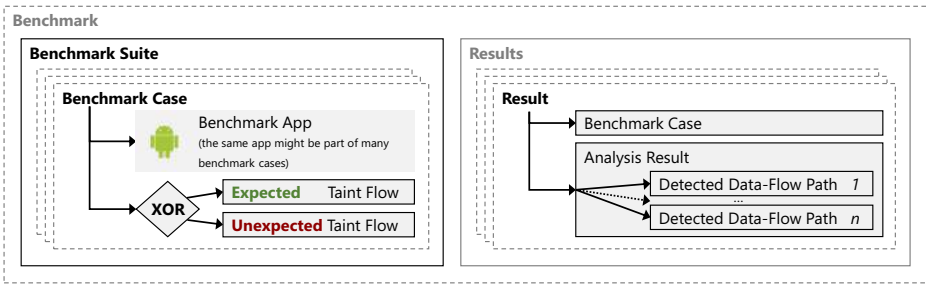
Benchmark

Benchmark Suite

Benchmark Case

Benchmark App
(the same app might be part of many benchmark cases)

XOR

Expected Taint Flow

Unexpected Taint Flow

Results

Result

Benchmark Case

Analysis Result

Detected Data-Flow Path 1
...
Detected Data-Flow Path n